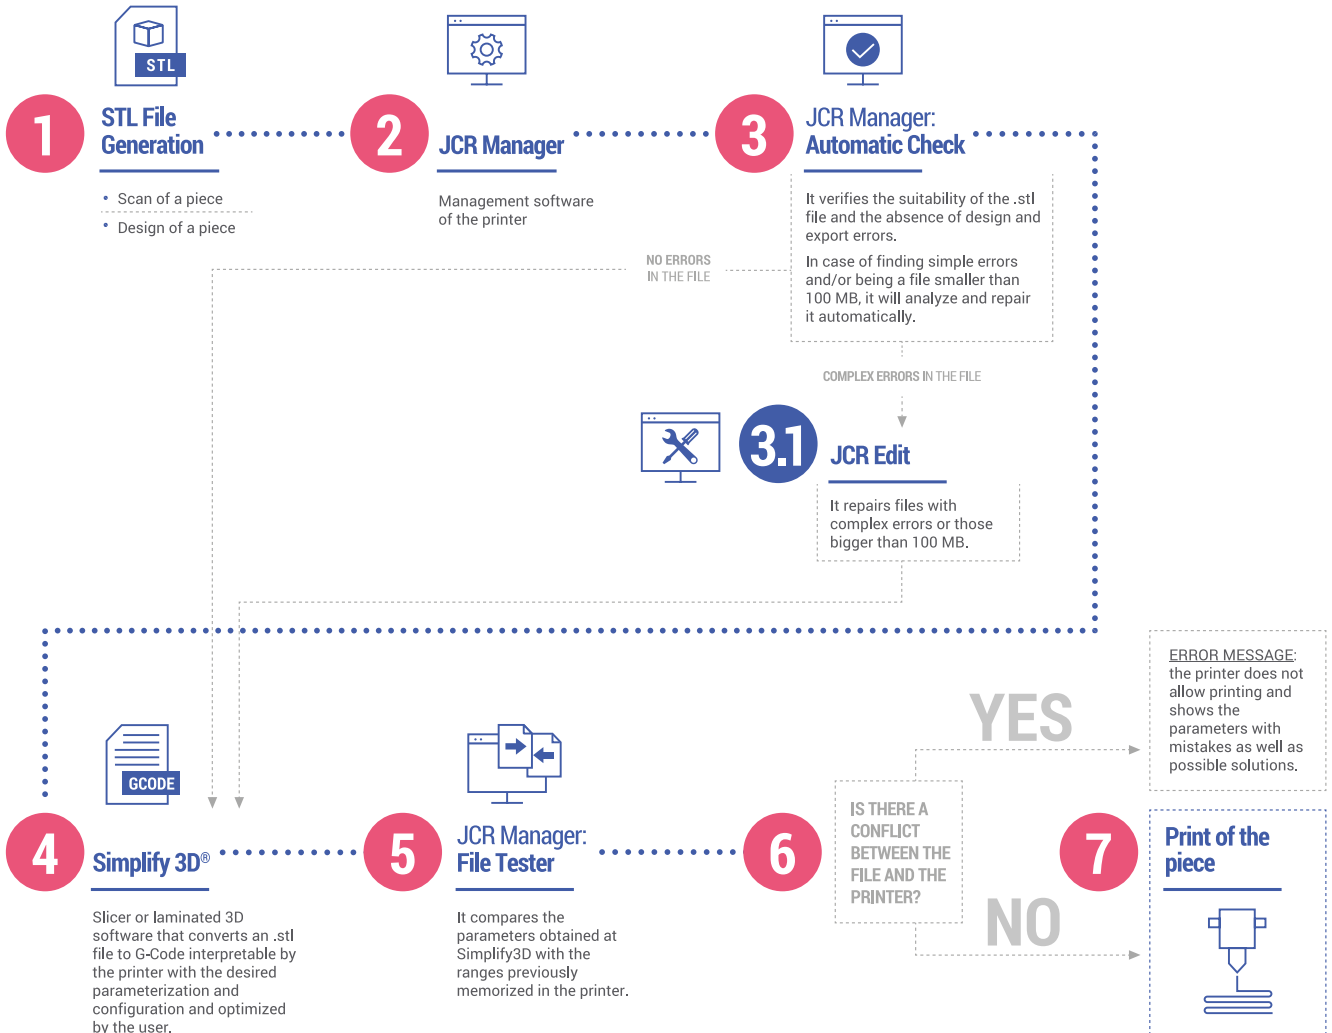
STL

1

STL File Generation

• Scan of a piece

• Design of a piece

2

JCR Manager

Management software of the printer

3

JCR Manager: Automatic Check

It verifies the suitability of the .stl file and the absence of design and export errors.

In case of finding simple errors and/or being a file smaller than 100 MB, it will analyze and repair it automatically.

NO ERRORS IN THE FILE

COMPLEX ERRORS IN THE FILE

3.1

JCR Edit

It repairs files with complex errors or those bigger than 100 MB.

GCODE

4

Simplify 3D®

Slicer or laminated 3D software that converts an .stl file to G-Code interpretable by the printer with the desired parameterization and configuration and optimized by the user.

5

JCR Manager: File Tester

It compares the parameters obtained at Simplify3D with the ranges previously memorized in the printer.

6

IS THERE A CONFLICT BETWEEN THE FILE AND THE PRINTER?

YES

NO

ERROR MESSAGE: the printer does not allow printing and shows the parameters with mistakes as well as possible solutions.

7

Print of the piece